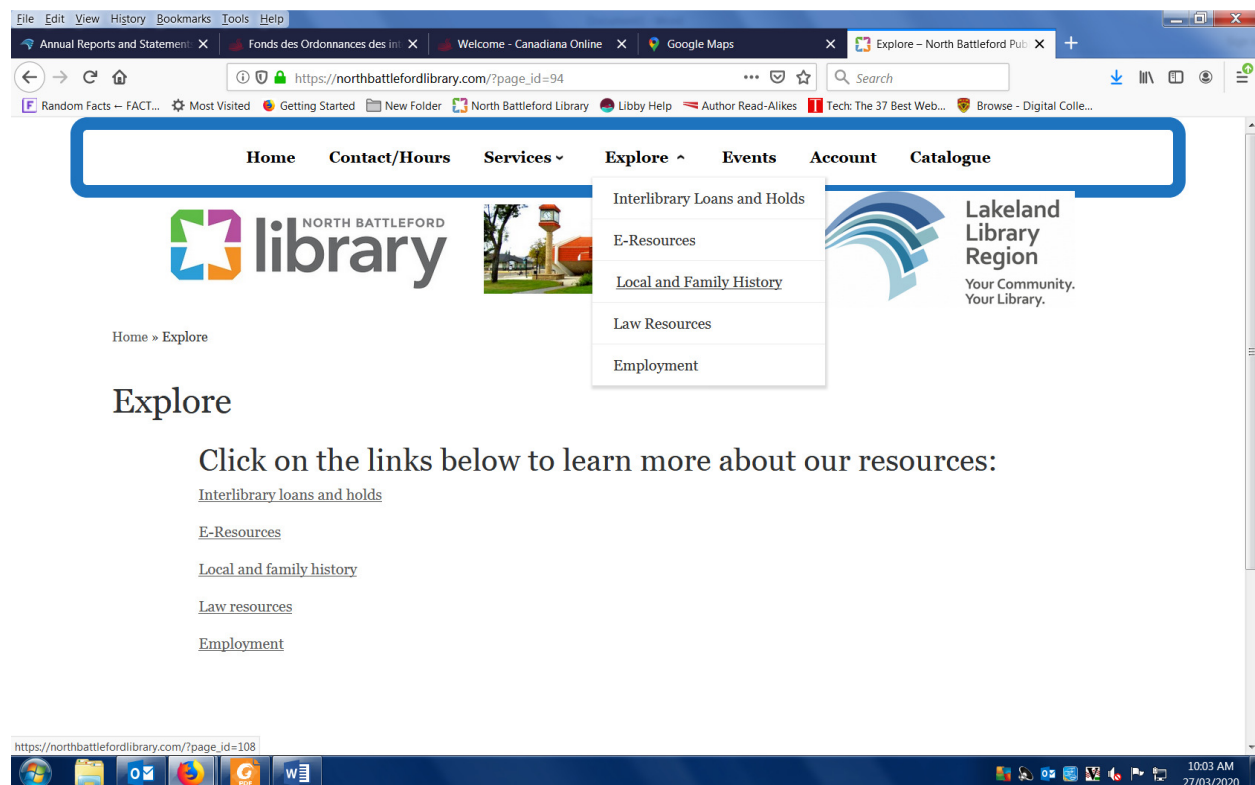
File Edit View History Bookmarks Tools Help

Annual Reports and Statement ×
Fonds des Ordonnances des int ×
Welcome - Canadiana Online ×
Google Maps ×
Explore – North Battleford Pub ×
+

https://northbattlefordlibrary.com/?page_id=94

Search

Random Facts ← FACT... Most Visited Getting Started New Folder North Battleford Library Libby Help Author Read-Alikes Tech: The 37 Best Web... Browse - Digital Colle...

Home Contact/Hours Services Explore Events Account Catalogue

Interlibrary Loans and Holds
E-Resources
Local and Family History
Law Resources
Employment

NORTH BATTLEFORD library

Lakeland Library Region
Your Community. Your Library.

Home » Explore

Explore

Click on the links below to learn more about our resources:

Interlibrary loans and holds

E-Resources

Local and family history

Law resources

Employment

https://northbattlefordlibrary.com/?page_id=108

10:03 AM
27/03/2020